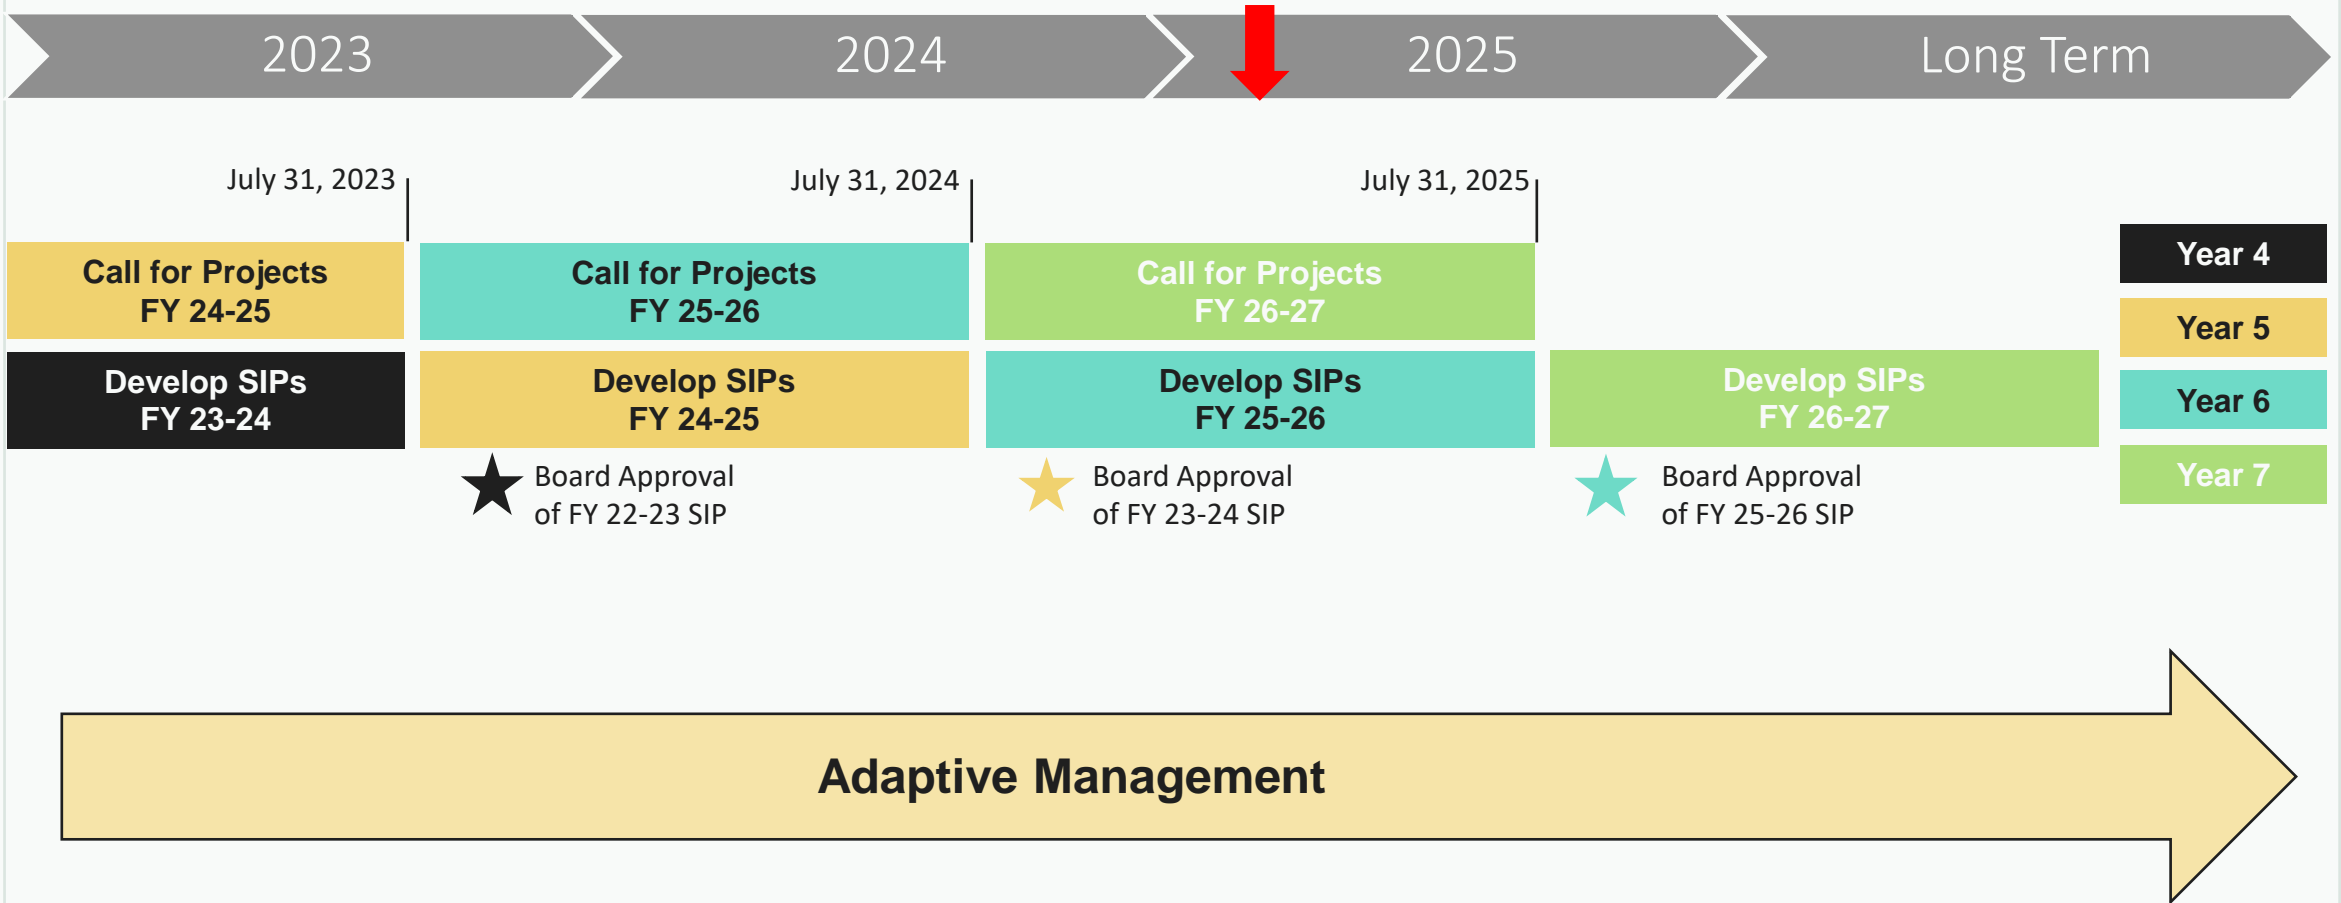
2023

2024

2025

Long Term

July 31, 2023

July 31, 2024

July 31, 2025

Call for Projects
FY 24-25

Call for Projects
FY 25-26

Call for Projects
FY 26-27

Year 4

Year 5

Year 6

Year 7

Develop SIPs
FY 23-24

Develop SIPs
FY 24-25

Develop SIPs
FY 25-26

Develop SIPs
FY 26-27

Board Approval
of FY 22-23 SIP

Board Approval
of FY 23-24 SIP

Board Approval
of FY 25-26 SIP

Adaptive Management